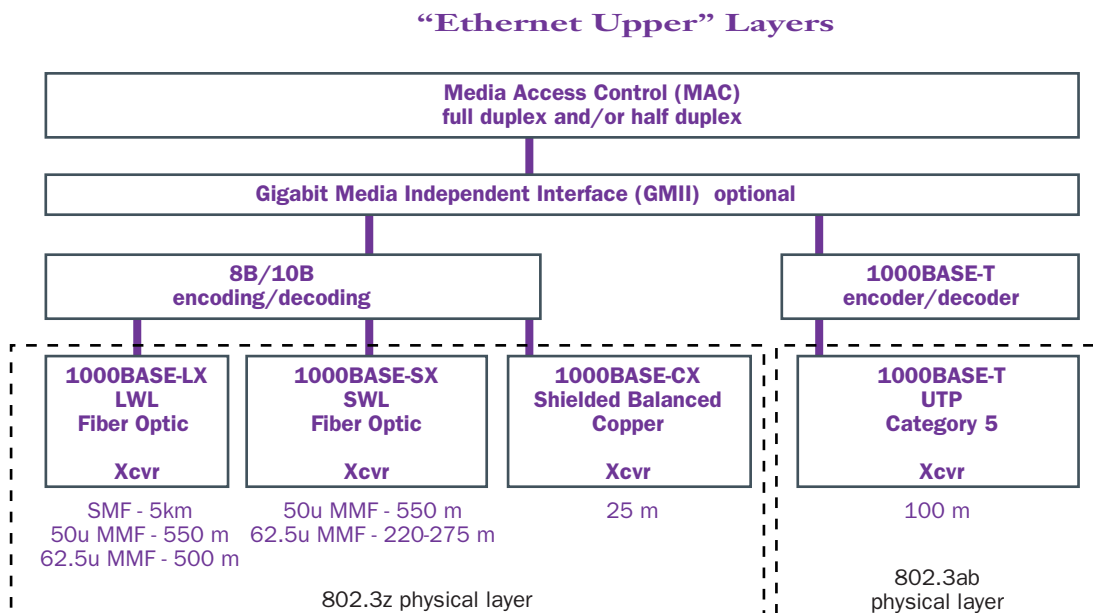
“Ethernet Upper” Layers

Media Access Control (MAC)
full duplex and/or half duplex

Gigabit Media Independent Interface (GMII) optional

8B/10B
encoding/decoding

1000BASE-T
encoder/decoder

1000BASE-LX
LWL
Fiber Optic

Xcvr

1000BASE-SX
SWL
Fiber Optic

Xcvr

1000BASE-CX
Shielded Balanced
Copper

Xcvr

1000BASE-T
UTP
Category 5

Xcvr

SMF - 5km
50u MMF - 550 m
62.5u MMF - 500 m

50u MMF - 550 m
62.5u MMF - 220-275 m

25 m

100 m

802.3z physical layer

802.3ab
physical layer